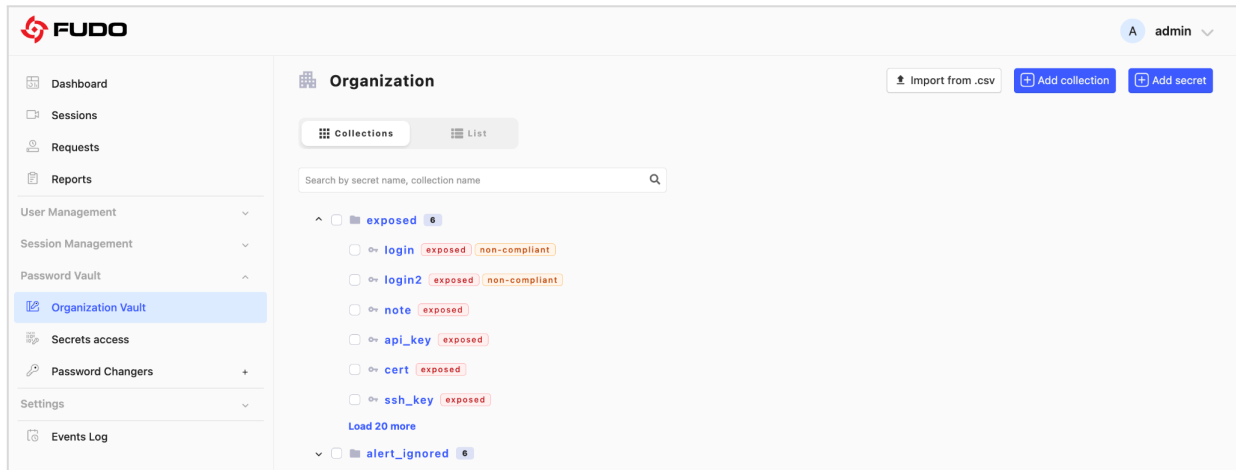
FUDO

A admin

Dashboard
Sessions
Requests
Reports
User Management
Session Management
Password Vault
Organization Vault
Secrets access
Password Changers +
Settings
Events Log

Organization

Import from .csv
Add collection
Add secret

Collections
List

Search by secret name, collection name

exposed 6
login exposed non-compliant
login2 exposed non-compliant
note exposed
api_key exposed
cert exposed
ssh_key exposed
Load 20 more
alert_ignored 6